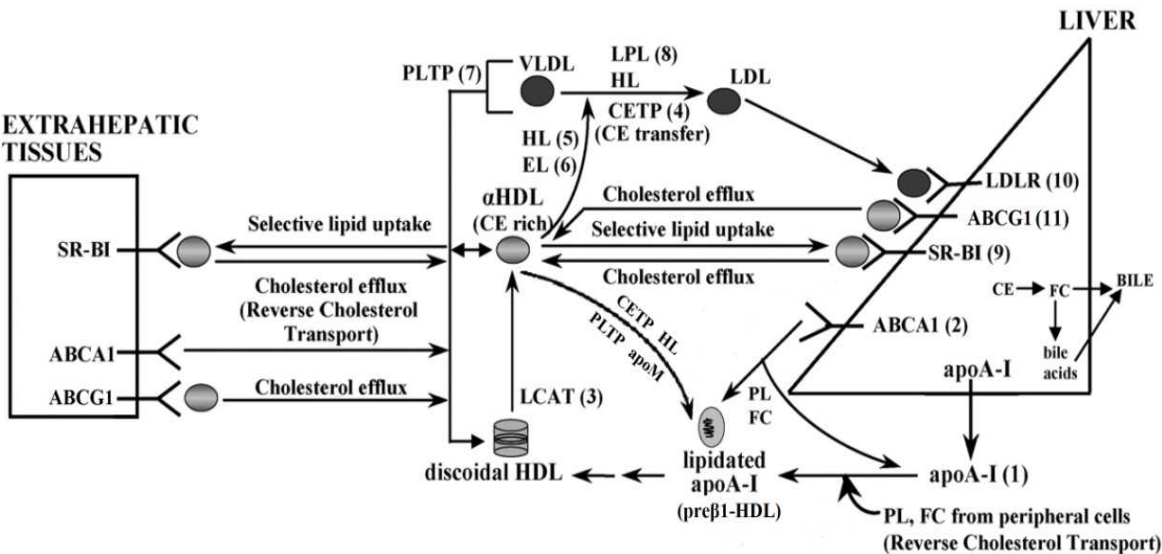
LIVER

PLTP (7)
VLDL
LPL (8)
HL
CETP (4)
(CE transfer)
LDL

EXTRAHEPATIC TISSUES

HL (5)
EL (6)

αHDL
(CE rich)

LDLR (10)
Cholesterol efflux
ABCG1 (11)
Selective lipid uptake
Selective lipid uptake
SR-BI (9)
Cholesterol efflux

SR-BI
Cholesterol efflux
(Reverse Cholesterol Transport)

CE
FC
BILE
bile acids

CETP HL
PLTP apoM

ABCA1 (2)

ABCA1
apoA-I

ABCG1
Cholesterol efflux
LCAT (3)
PL
FC

discoidal HDL
lipidated apoA-I
(preβ1-HDL)
apoA-I (1)

PL, FC from peripheral cells
(Reverse Cholesterol Transport)